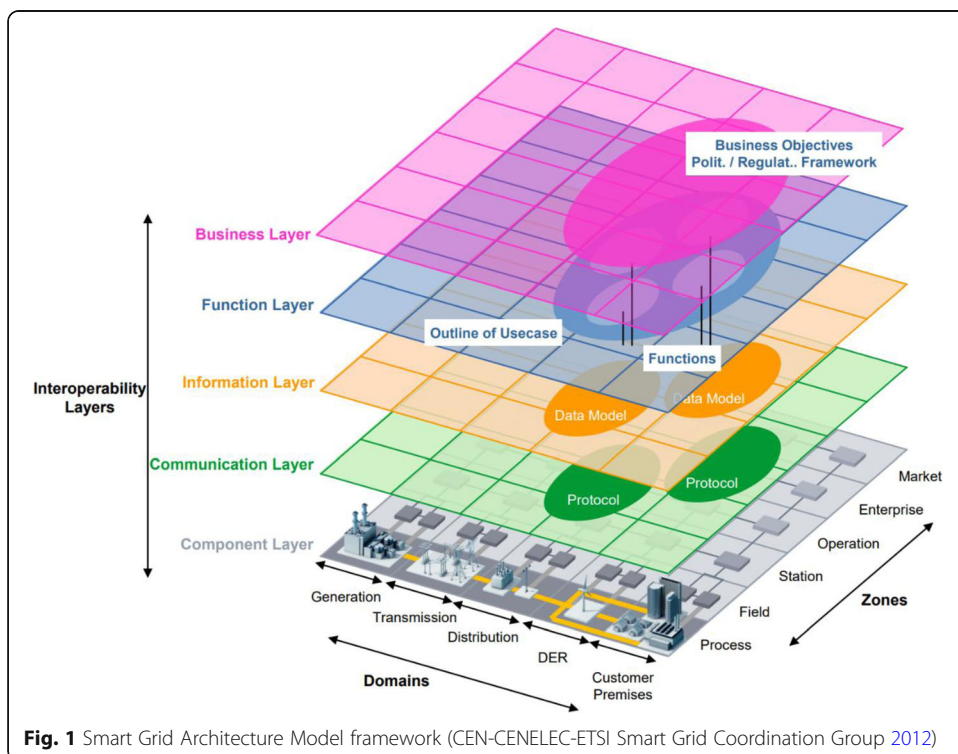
Business Objectives
Polit. / Regulat.. Framework

Business Layer

Function Layer

Outline of Usecase

Functions

Interoperability Layers

Information Layer

Data Model

Data Model

Communication Layer

Protocol

Protocol

Component Layer

Market

Enterprise

Operation

Station

Field

Process

Zones

Generation

Transmission

Distribution

DER

Customer Premises

Domains

Fig. 1 Smart Grid Architecture Model framework (CEN-CENELEC-ETSI Smart Grid Coordination Group 2012)